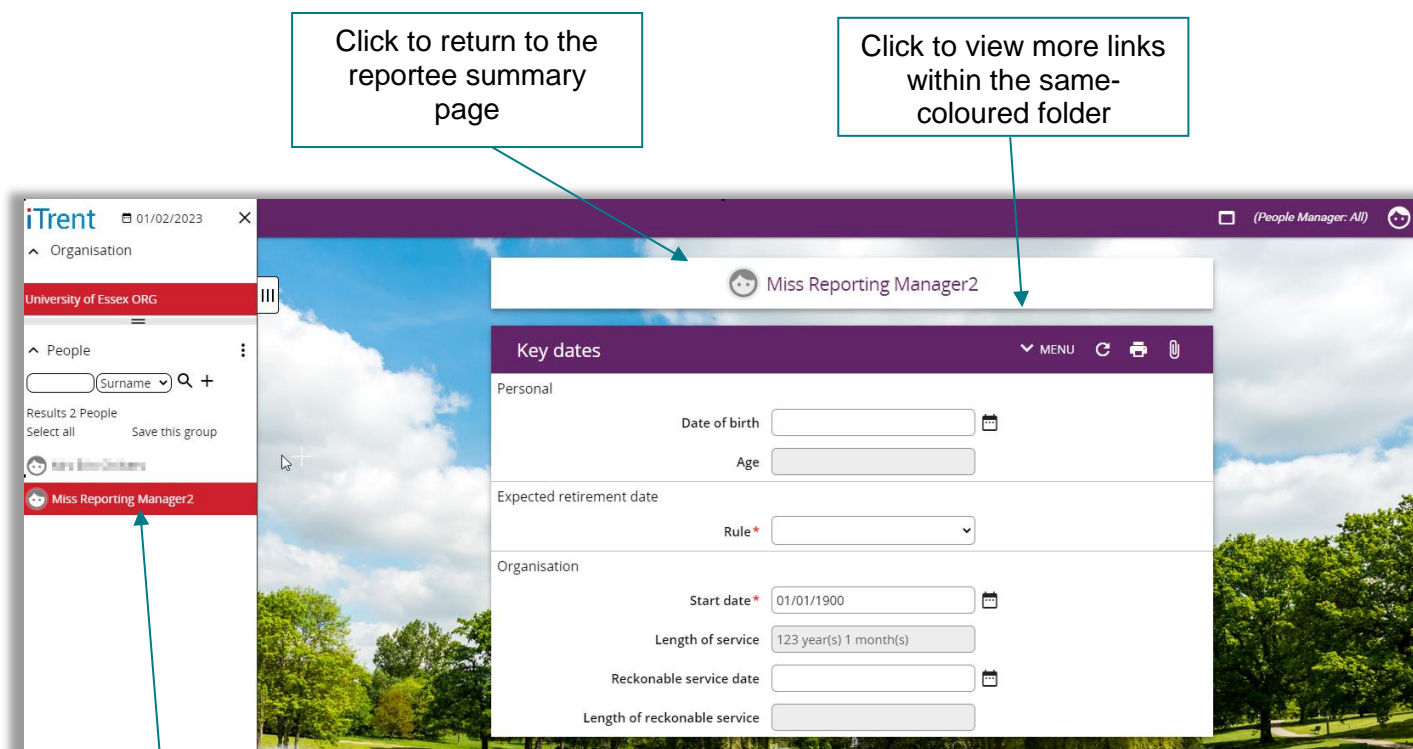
Click to return to the reportee summary page

Click to view more links within the same-coloured folder

iTrent 01/02/2023

Organisation

University of Essex ORG

People

Surname

Results 2 People
Select all Save this group

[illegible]

Miss Reporting Manager2

(People Manager: All)

Miss Reporting Manager2

Key dates MENU

Personal

Date of birth

Age

Expected retirement date

Rule*

Organisation

Start date* 01/01/1900

Length of service 123 year(s) 1 month(s)

Reckonable service date

Length of reckonable service